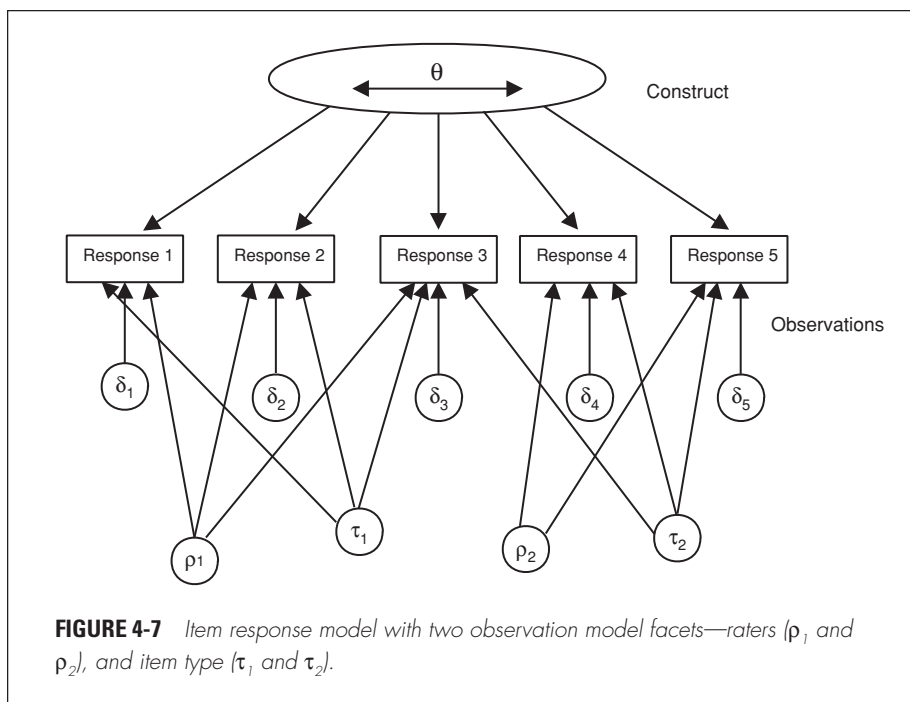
$\theta$

Construct

Response 1

Response 2

Response 3

Response 4

Response 5

Observations

$\delta_1$

$\delta_2$

$\delta_3$

$\delta_4$

$\delta_5$

$\rho1$

$\tau_1$

$\rho_2$

$\tau_2$

**FIGURE 4-7** *Item response model with two observation model facets—raters ($\rho_1$ and $\rho_2$), and item type ($\tau_1$ and $\tau_2$).*